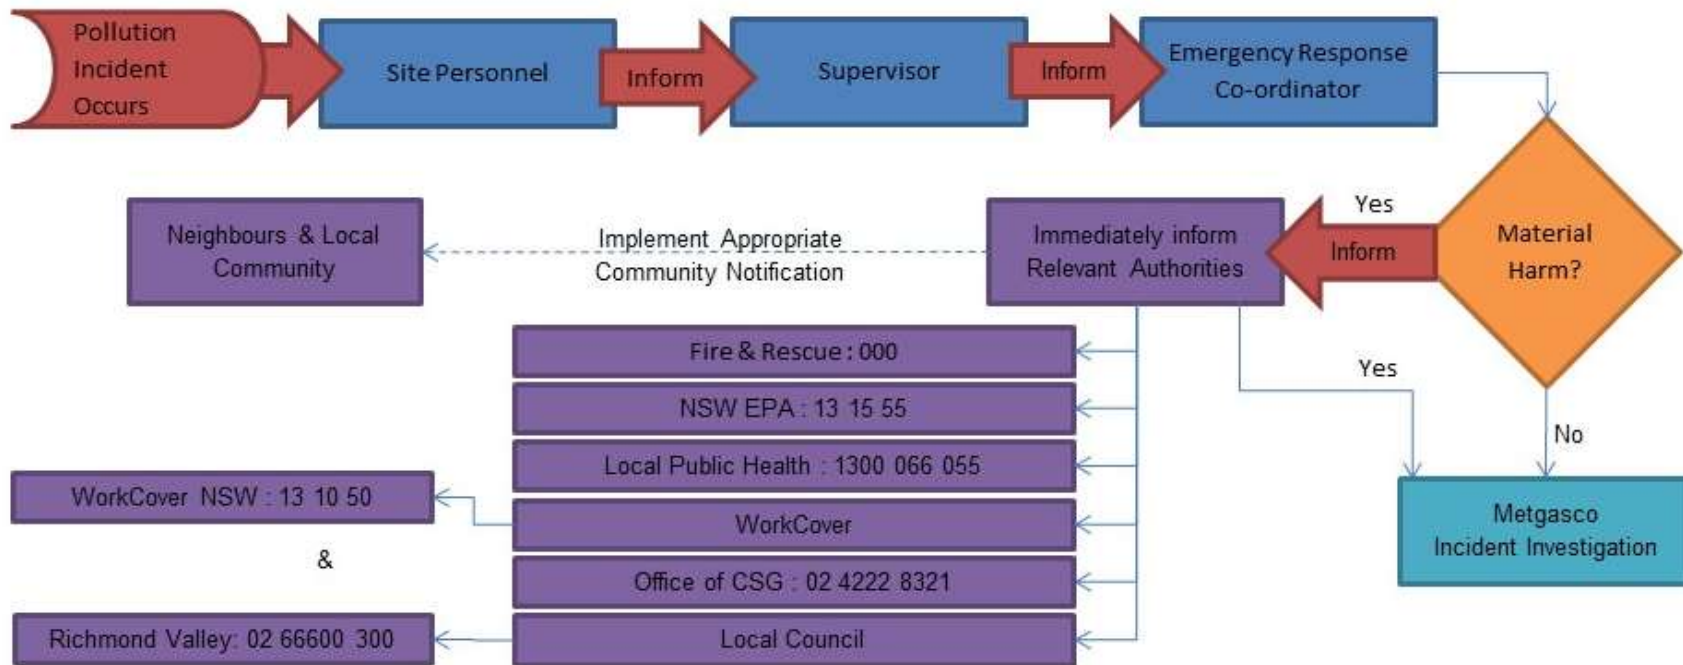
Pollution Incident Occurs

Site Personnel

Inform

Supervisor

Inform

Emergency Response Co-ordinator

Material Harm?

Yes

Inform

Immediately inform Relevant Authorities

Implement Appropriate Community Notification

Neighbours & Local Community

Fire & Rescue : 000

NSW EPA : 13 15 55

Local Public Health : 1300 066 055

WorkCover

Office of CSG : 02 4222 8321

Local Council

WorkCover NSW : 13 10 50

&

Richmond Valley: 02 66600 300

Yes

No

Metgasco Incident Investigation